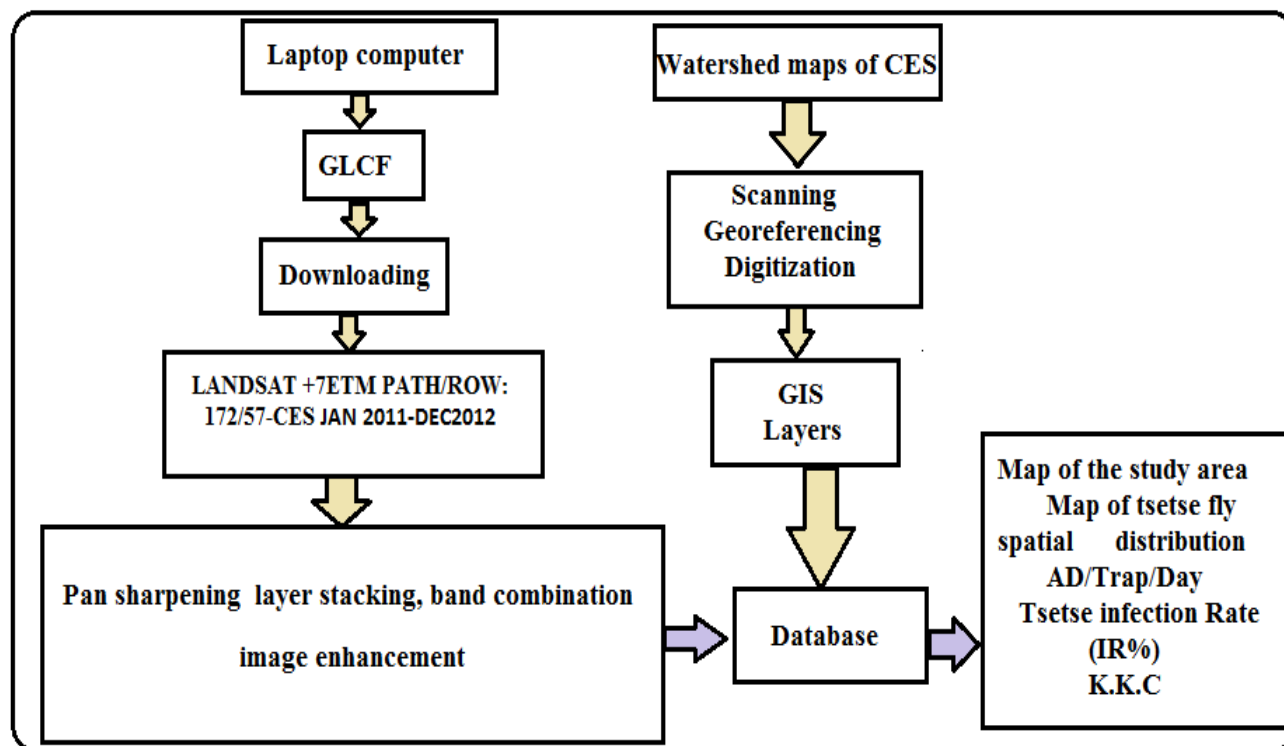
Laptop computer

GLCF

Downloading

LANDSAT +7ETM PATH/ROW: 172/57-CES JAN 2011-DEC2012

Pan sharpening layer stacking, band combination

image enhancement

Watershed maps of CES

Scanning
Georeferencing
Digitization

GIS
Layers

Database

Map of the study area
Map of tsetse fly spatial distribution
AD/Trap/Day
Tsetse infection Rate (IR%)
K.K.C